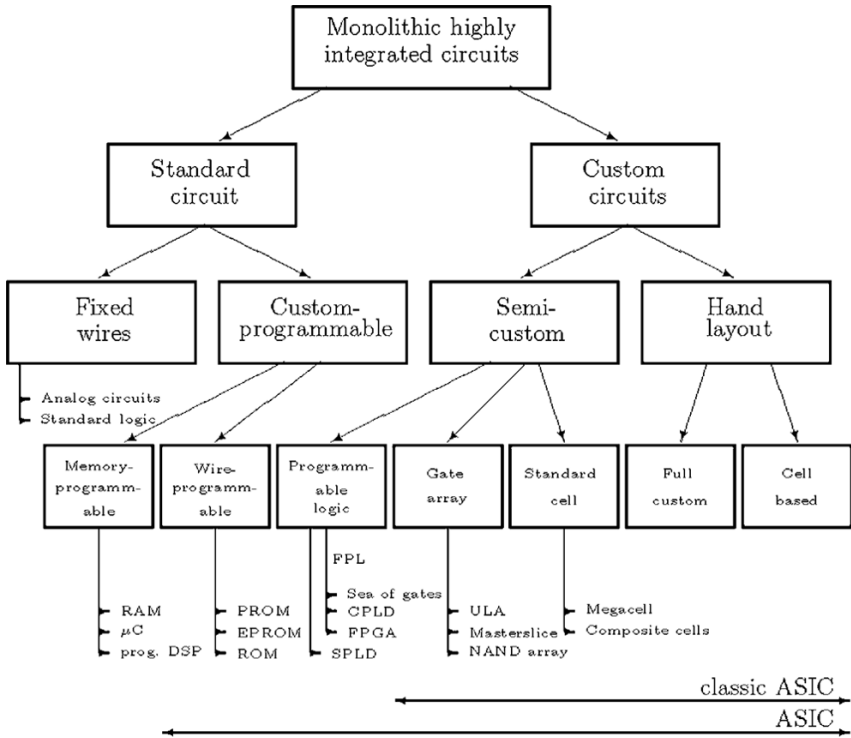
Monolithic highly integrated circuits

Standard circuit

Custom circuits

Fixed wires

Custom-programmable

Semi-custom

Hand layout

Analog circuits
Standard logic

Memory-programmable

Wire-programmable

Programmable logic

Gate array

Standard cell

Full custom

Cell based

RAM
$\mu$C
prog. DSP

PROM
EPROM
ROM

FPL
Sea of gates
CPLD
FPGA
SPLD

ULA
Masterslice
NAND array

Megacell
Composite cells

classic ASIC

ASIC